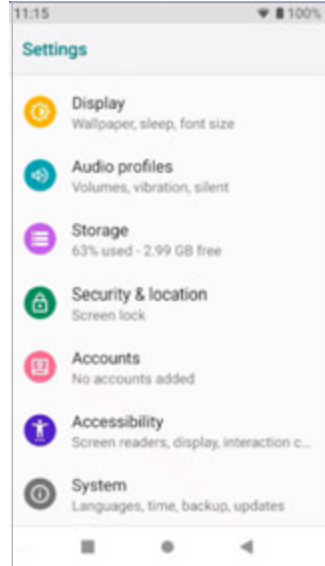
11:15 100%

Settings

Display
Wallpaper, sleep, font size

Audio profiles
Volumes, vibration, silent

Storage
63% used - 2.99 GB free

Security & location
Screen lock

Accounts
No accounts added

Accessibility
Screen readers, display, interaction c...

System
Languages, time, backup, updates